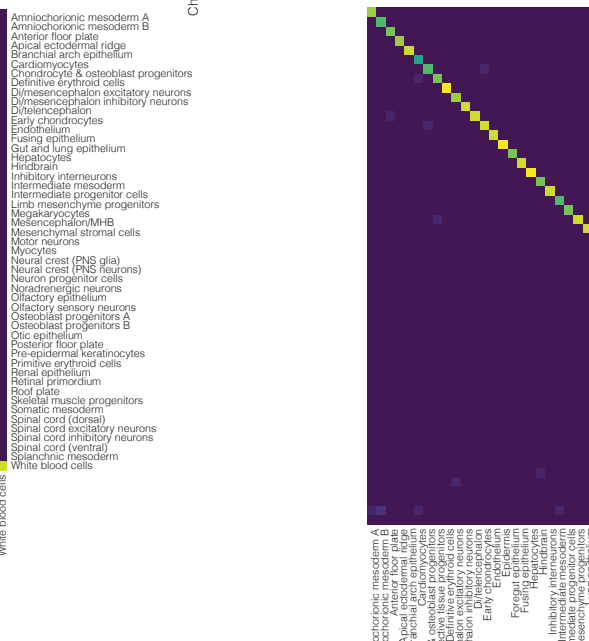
Ch

Amniochorionic mesoderm A
Amniochorionic mesoderm B
Anterior floor plate
Apical ectodermal ridge
Branchial arch epithelium
Cardiomyocytes
Chondrocyte & osteoblast progenitors
Definitive erythroid cells
Di/mesencephalon excitatory neurons
Di/mesencephalon inhibitory neurons
Di/telencephalon
Early chondrocytes
Endothelium
Fusing epithelium
Gut and lung epithelium
Hepatocytes
Hindbrain
Inhibitory interneurons
Intermediate mesoderm
Intermediate progenitor cells
Limb mesenchyme progenitors
Megakaryocytes
Mesencephalon/MHB
Mesenchymal stromal cells
Motor neurons
Myocytes
Neural crest (PNS glia)
Neural crest (PNS neurons)
Neuron progenitor cells
Noradrenergic neurons
Olfactory epithelium
Olfactory sensory neurons
Osteoblast progenitors A
Osteoblast progenitors B
Otic epithelium
Posterior floor plate
Pre-epidermal keratinocytes
Primitive erythroid cells
Renal epithelium
Retinal primordium
Roof plate
Skeletal muscle progenitors
Somatic mesoderm
Spinal cord (dorsal)
Spinal cord excitatory neurons
Spinal cord inhibitory neurons
Spinal cord (ventral)
Splanchnic mesoderm
White blood cells

White blood cells

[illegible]ochorionic mesoderm A
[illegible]ochorionic mesoderm B
Anterior floor plate
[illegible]pical ectodermal ridge
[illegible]ranchial arch epithelium
Cardiomyocytes
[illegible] osteoblast progenitors
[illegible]ctive tissue progenitors
Definitive erythroid cells
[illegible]alon excitatory neurons
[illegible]halon inhibitory neurons
Di/telencephalon
Early chondrocytes
Endothelium
Epidermis
Foregut epithelium
Fusing epithelium
Hepatocytes
Hindbrain
Inhibitory interneurons
Intermediate mesoderm
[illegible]ediate progenitor cells
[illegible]esenchyme progenitors